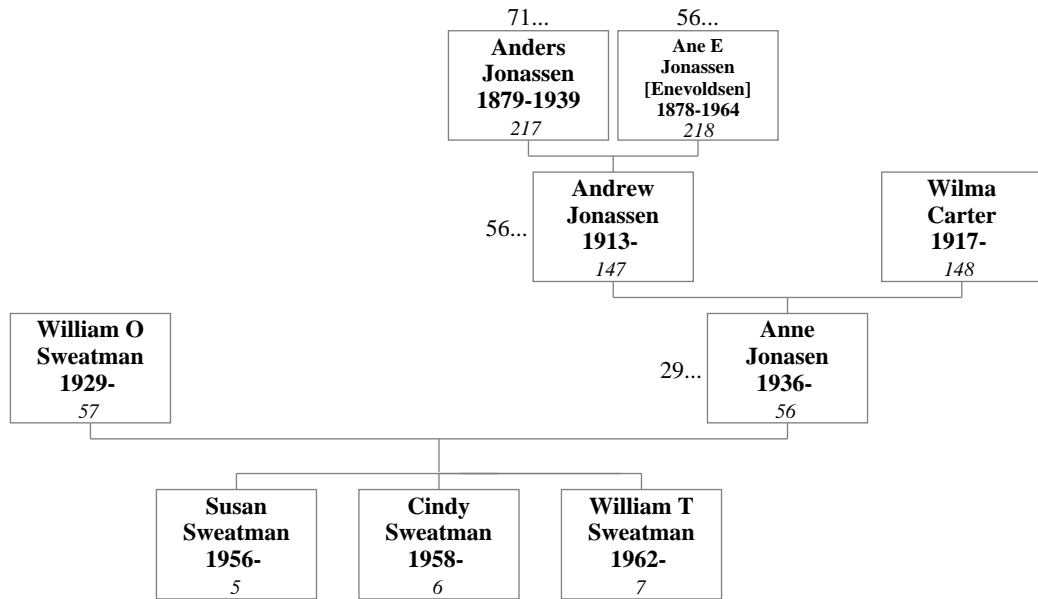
71...
Anders Jonassen 1879-1939
217

56...
Ane E Jonassen [Enevoldsen] 1878-1964
218

56...
Andrew Jonassen 1913-
147

Wilma Carter 1917-
148

William O Sweatman 1929-
57

29...
Anne Jonasen 1936-
56

Susan Sweatman 1956-
5

Cindy Sweatman 1958-
6

William T Sweatman 1962-
7